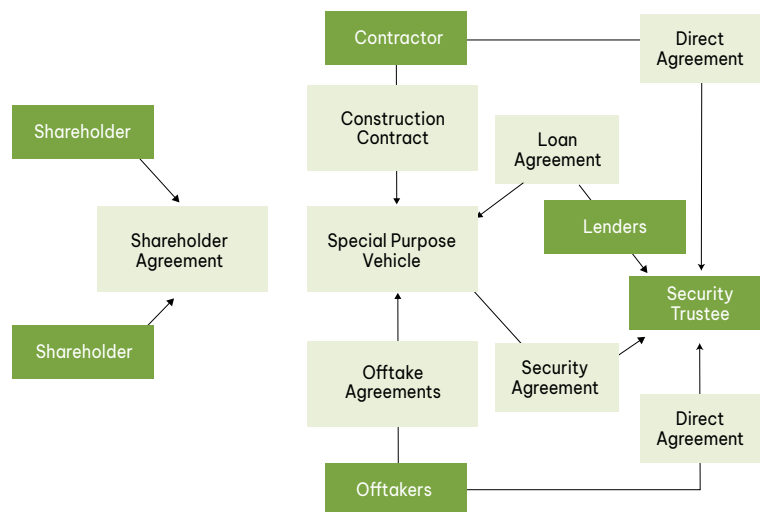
Contractor

Direct Agreement

Shareholder

Construction Contract

Loan Agreement

Shareholder Agreement

Special Purpose Vehicle

Lenders

Security Trustee

Shareholder

Offtake Agreements

Security Agreement

Direct Agreement

Offtakers